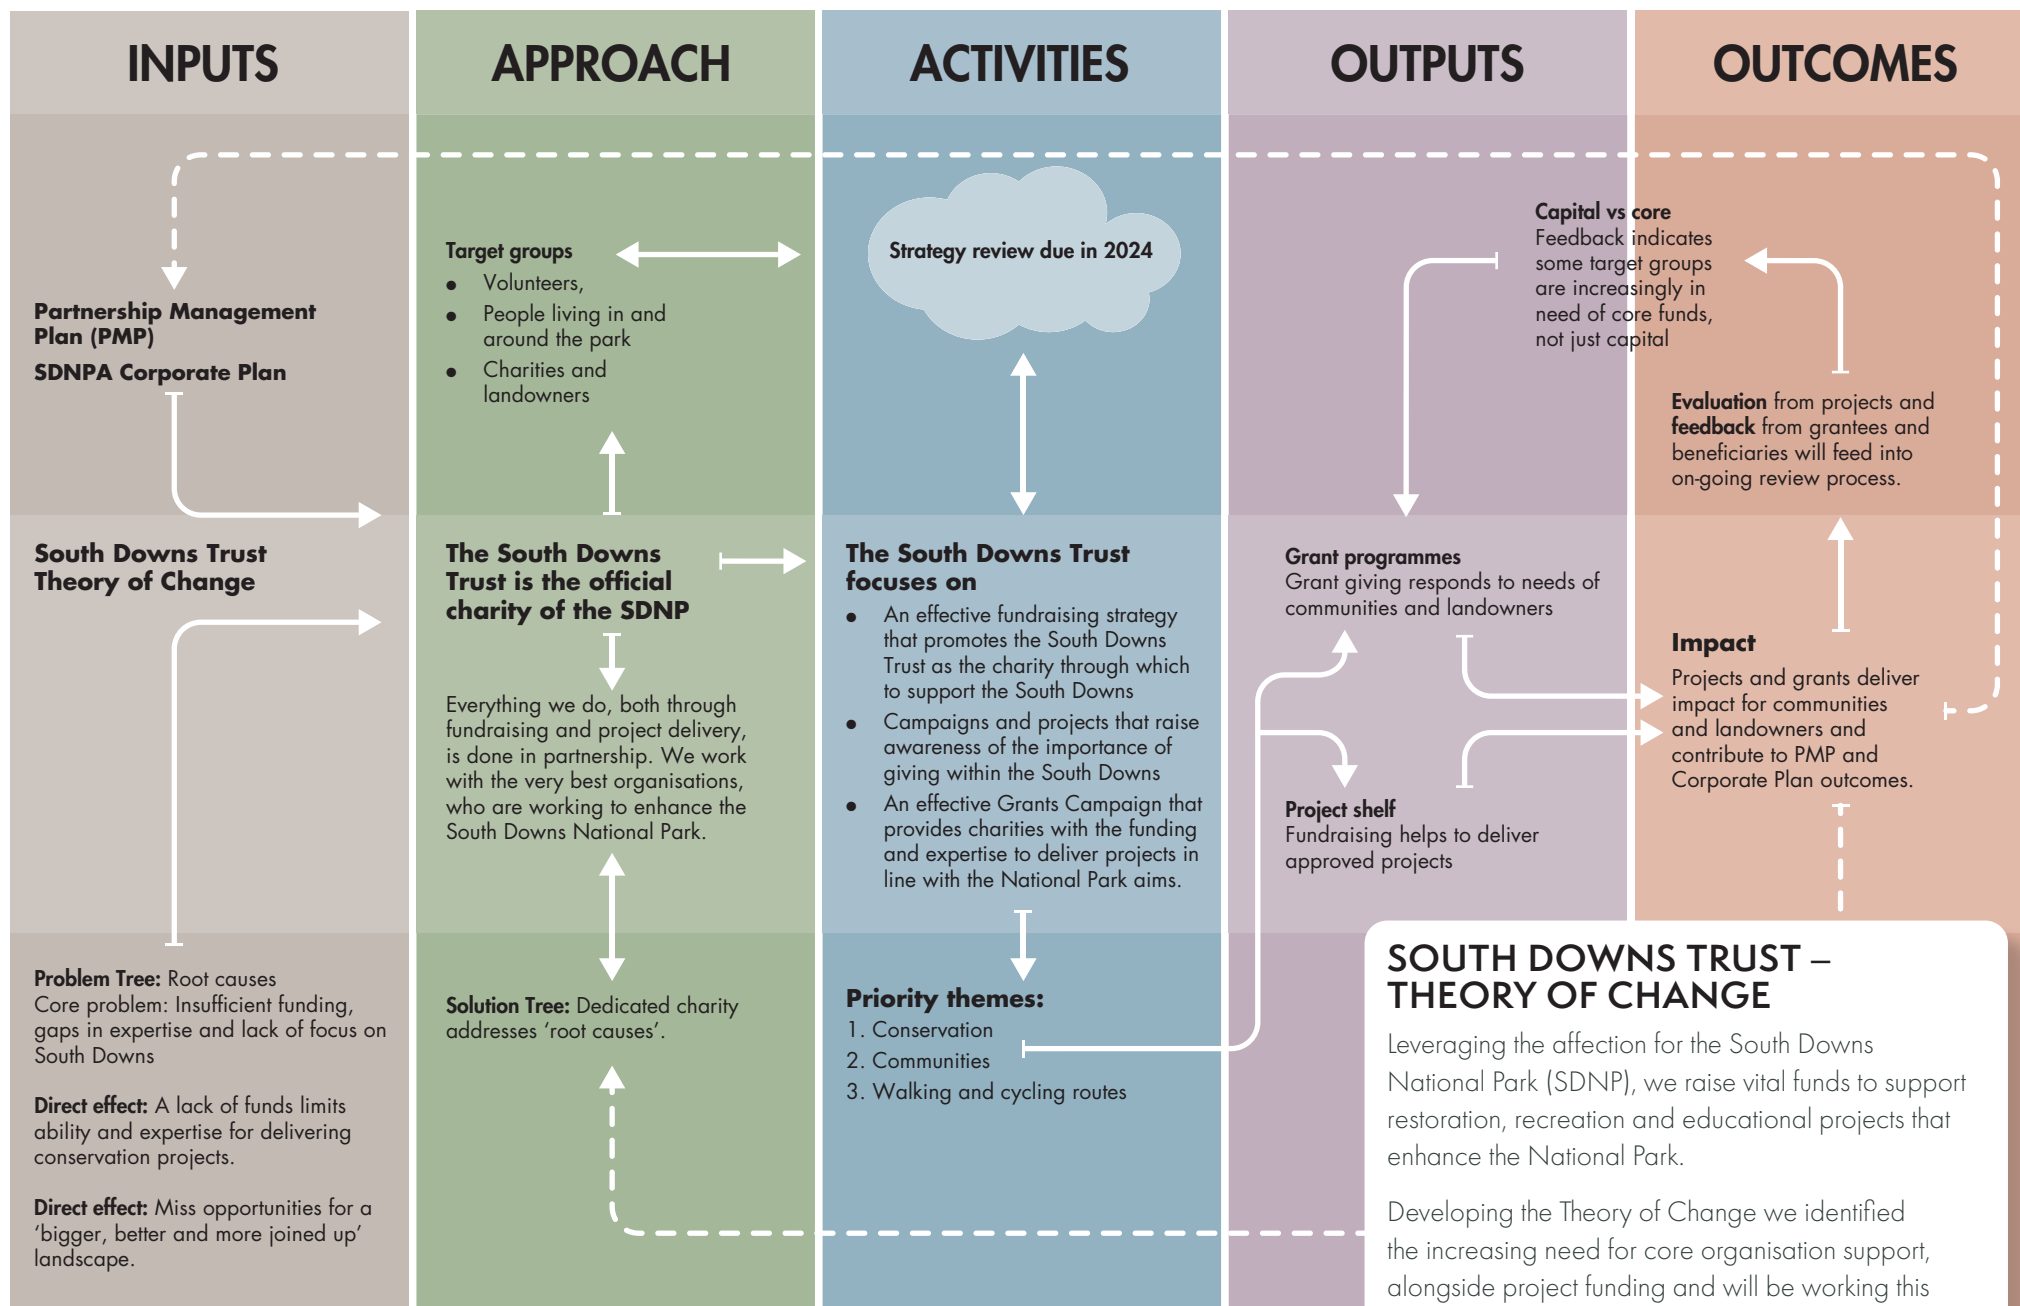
INPUTS

APPROACH

ACTIVITIES

OUTPUTS

OUTCOMES

Partnership Management Plan (PMP)

SDNPA Corporate Plan

Target groups

- Volunteers,
- People living in and around the park
- Charities and landowners

Strategy review due in 2024

Capital vs core
Feedback indicates some target groups are increasingly in need of core funds, not just capital

Evaluation from projects and feedback from grantees and beneficiaries will feed into on-going review process.

South Downs Trust Theory of Change

The South Downs Trust is the official charity of the SDNP

Everything we do, both through fundraising and project delivery, is done in partnership. We work with the very best organisations, who are working to enhance the South Downs National Park.

The South Downs Trust focuses on

- An effective fundraising strategy that promotes the South Downs Trust as the charity through which to support the South Downs
- Campaigns and projects that raise awareness of the importance of giving within the South Downs
- An effective Grants Campaign that provides charities with the funding and expertise to deliver projects in line with the National Park aims.

Grant programmes
Grant giving responds to needs of communities and landowners

Impact
Projects and grants deliver impact for communities and landowners and contribute to PMP and Corporate Plan outcomes.

Project shelf
Fundraising helps to deliver approved projects

Problem Tree: Root causes
Core problem: Insufficient funding, gaps in expertise and lack of focus on South Downs

Direct effect: A lack of funds limits ability and expertise for delivering conservation projects.

Direct effect: Miss opportunities for a 'bigger, better and more joined up' landscape.

Solution Tree: Dedicated charity addresses 'root causes'.

Priority themes:
1. Conservation
2. Communities
3. Walking and cycling routes

SOUTH DOWNS TRUST – THEORY OF CHANGE

Leveraging the affection for the South Downs National Park (SDNP), we raise vital funds to support restoration, recreation and educational projects that enhance the National Park.

Developing the Theory of Change we identified the increasing need for core organisation support, alongside project funding and will be working this